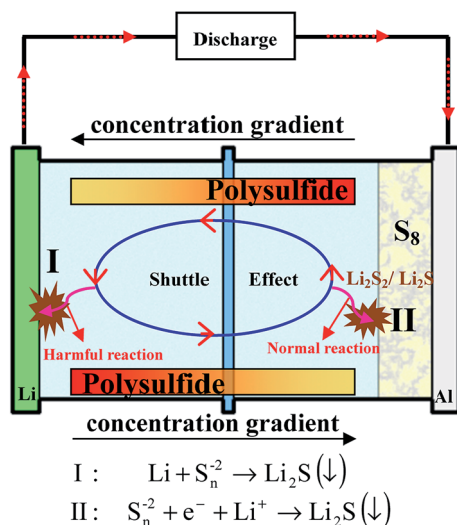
Discharge

concentration gradient

Polysulfide

$S_8$

I

Shuttle

Effect

$Li_2S_2$/ $Li_2S$

II

Harmful reaction

Normal reaction

Li

Polysulfide

Al

concentration gradient

I : $Li + S_n^{-2} \rightarrow Li_2S(\downarrow)$

II: $S_n^{-2} + e^- + Li^+ \rightarrow Li_2S(\downarrow)$